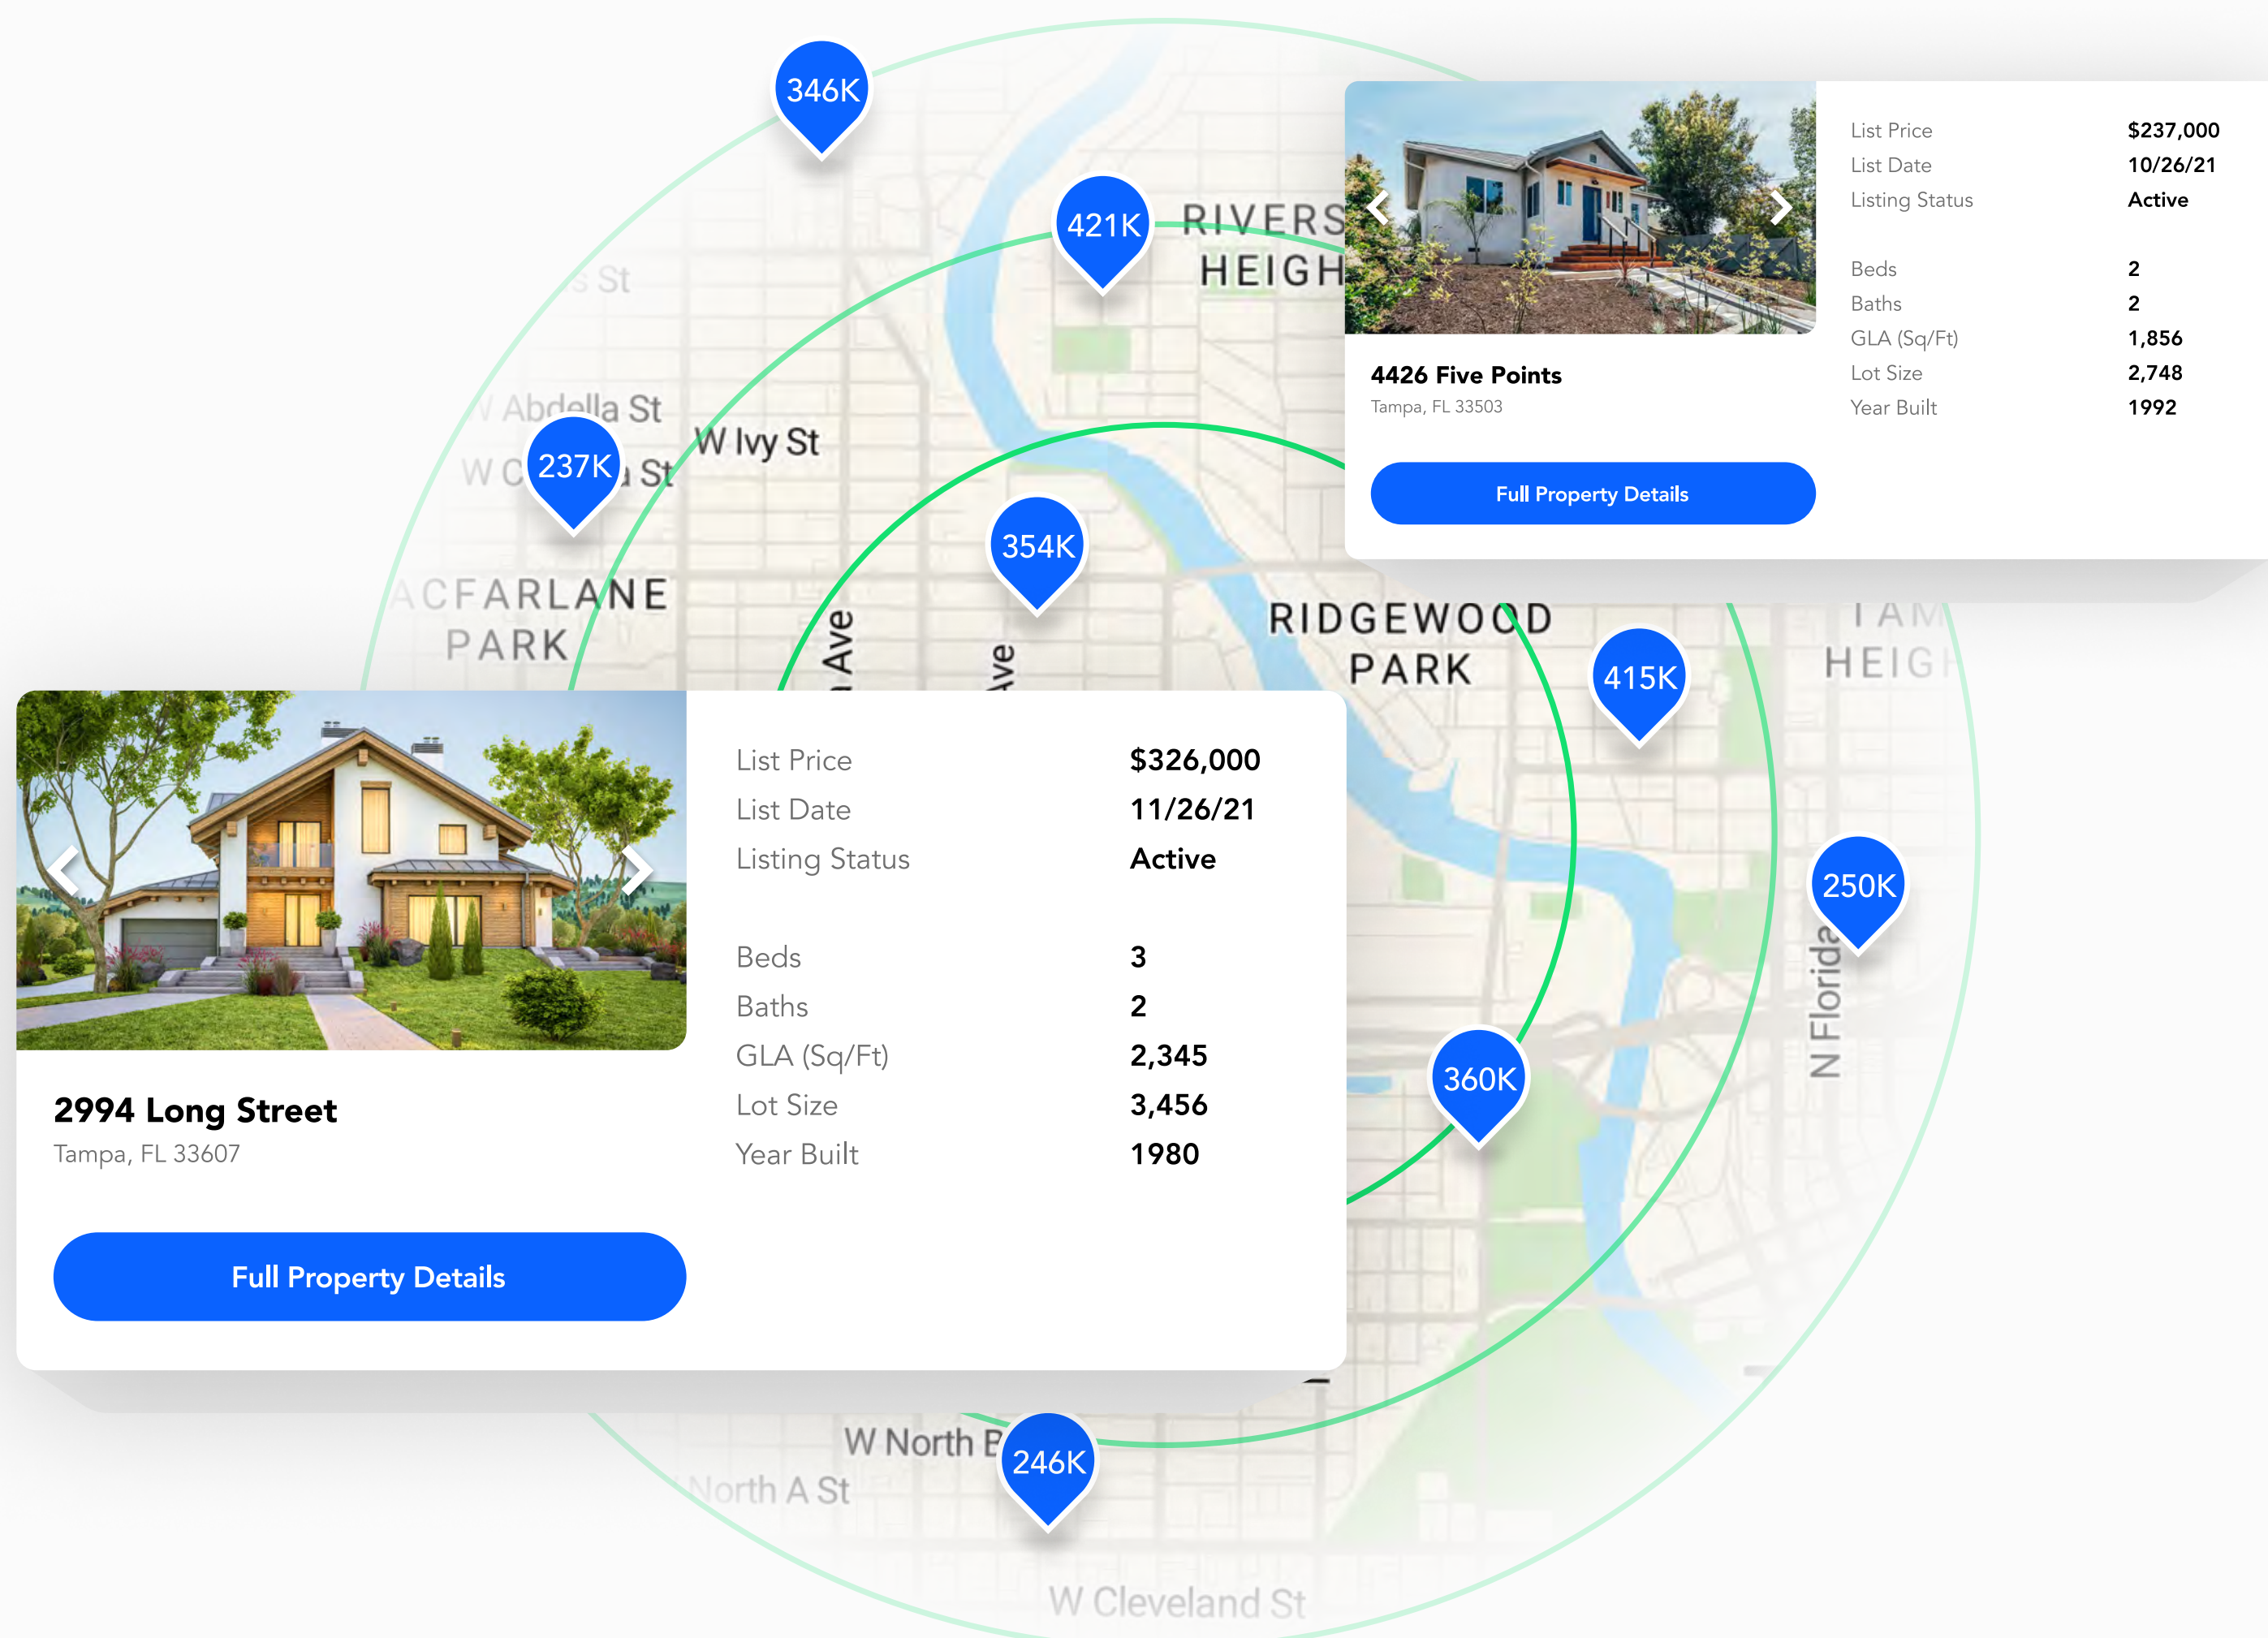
346K

421K

RIVERS HEIGH

s St

W Abdella St

W Ivy St

237K

W C a St

ACFARLANE PARK

354K

Ave

Ave

RIDGEWOOD PARK

415K

TAM HEIG

250K

N Florida

360K

List Price $237,000
List Date 10/26/21
Listing Status Active

Beds 2
Baths 2
GLA (Sq/Ft) 1,856
Lot Size 2,748
Year Built 1992

4426 Five Points
Tampa, FL 33503

Full Property Details

List Price $326,000
List Date 11/26/21
Listing Status Active

Beds 3
Baths 2
GLA (Sq/Ft) 2,345
Lot Size 3,456
Year Built 1980

2994 Long Street
Tampa, FL 33607

Full Property Details

W North B

246K

North A St

W Cleveland St